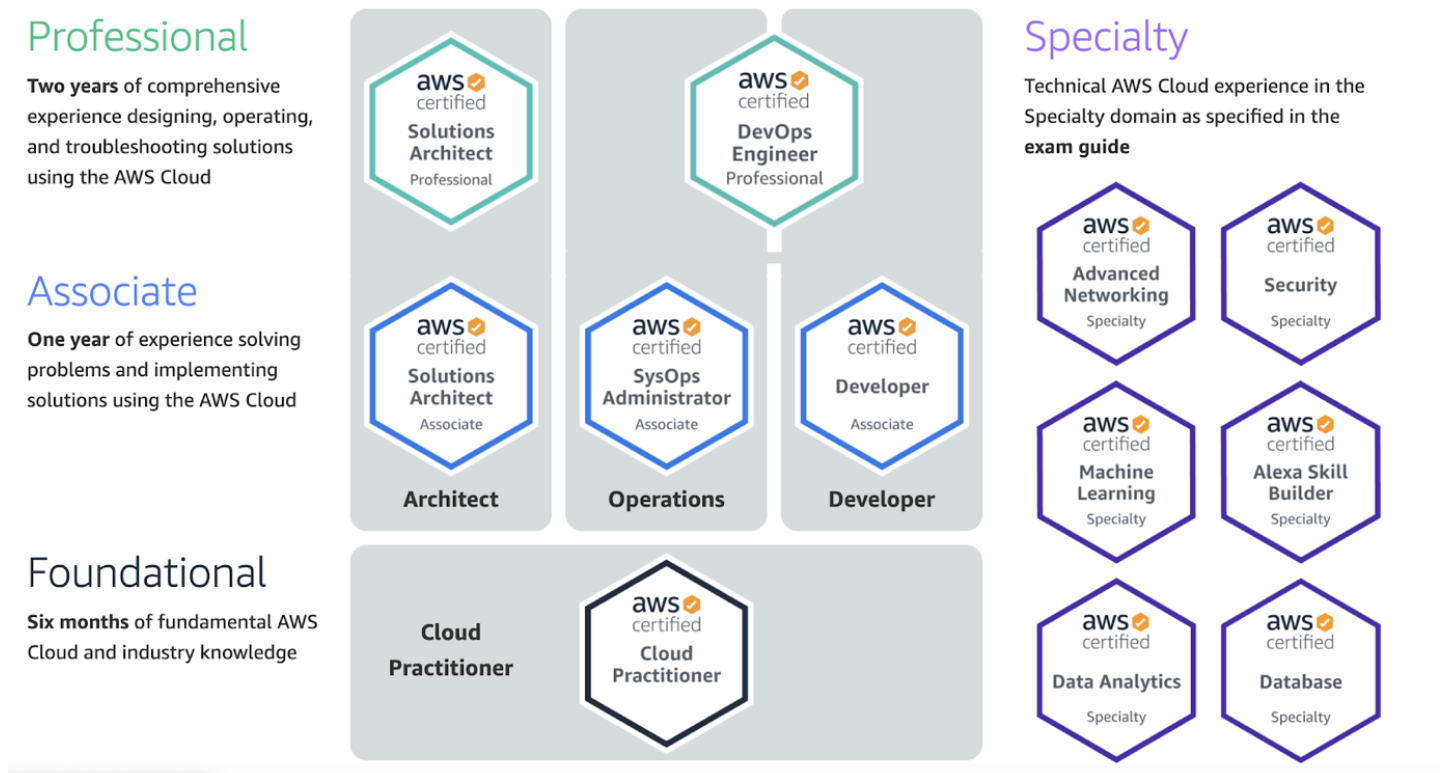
Professional

**Two years** of comprehensive experience designing, operating, and troubleshooting solutions using the AWS Cloud

aws certified
Solutions Architect
Professional

aws certified
DevOps Engineer
Professional

Specialty

Technical AWS Cloud experience in the Specialty domain as specified in the **exam guide**

Associate

**One year** of experience solving problems and implementing solutions using the AWS Cloud

aws certified
Solutions Architect
Associate

aws certified
SysOps Administrator
Associate

aws certified
Developer
Associate

Architect

Operations

Developer

aws certified
Advanced Networking
Specialty

aws certified
Security
Specialty

aws certified
Machine Learning
Specialty

aws certified
Alexa Skill Builder
Specialty

Foundational

**Six months** of fundamental AWS Cloud and industry knowledge

Cloud Practitioner

aws certified
Cloud Practitioner

aws certified
Data Analytics
Specialty

aws certified
Database
Specialty